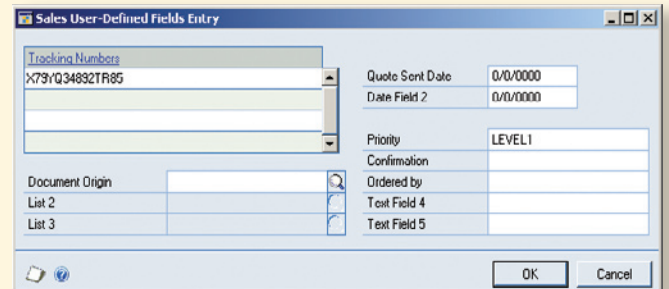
Sales User-Defined Fields Entry

Tracking Numbers

X79YQ34892TR85

Quote Sent Date 0/0/0000

Date Field 2 0/0/0000

Priority LEVEL1

Confirmation

Ordered by

Text Field 4

Text Field 5

Document Origin

List 2

List 3

OK Cancel